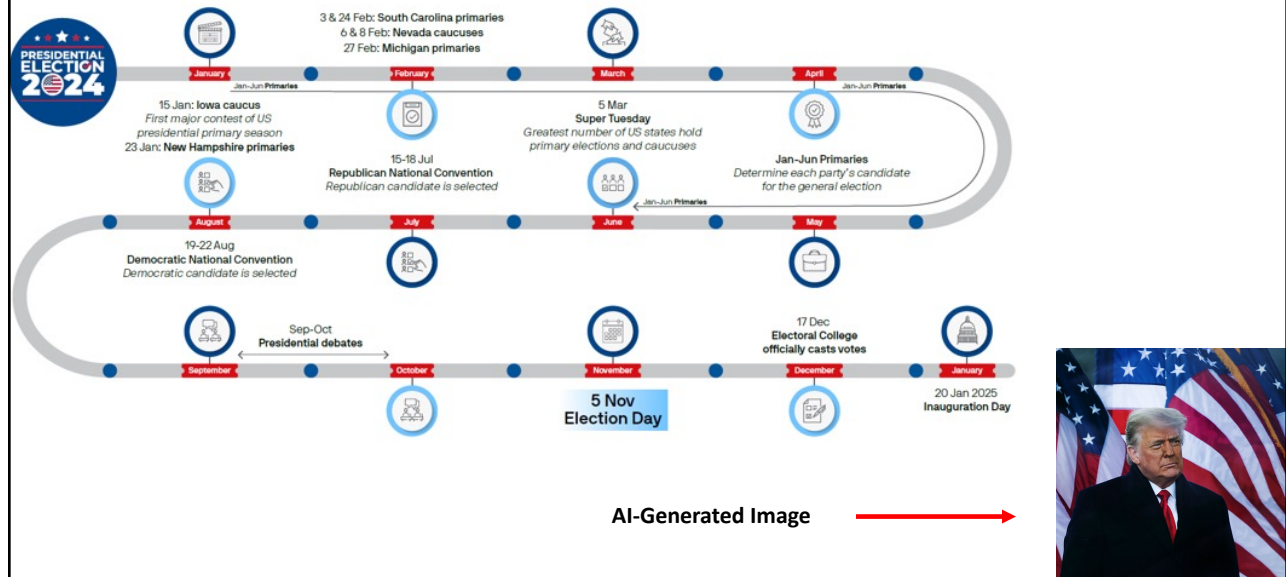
PRESIDENTIAL ELECTION 2024

January

3 & 24 Feb: South Carolina primaries
6 & 8 Feb: Nevada caucuses
27 Feb: Michigan primaries

February

March

April

Jan-Jun Primaries

Jan-Jun Primaries

15 Jan: Iowa caucus
First major contest of US presidential primary season
23 Jan: New Hampshire primaries

5 Mar
Super Tuesday
Greatest number of US states hold primary elections and caucuses

Jan-Jun Primaries
Determine each party's candidate for the general election

15-18 Jul
Republican National Convention
Republican candidate is selected

Jan-Jun Primaries

August

July

June

May

19-22 Aug
Democratic National Convention
Democratic candidate is selected

Sep-Oct
Presidential debates

17 Dec
Electoral College officially casts votes

September

October

November

December

January

5 Nov
Election Day

20 Jan 2025
Inauguration Day

AI-Generated Image